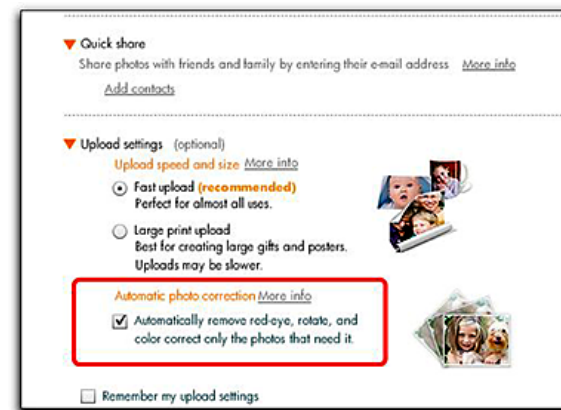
Quick share

Share photos with friends and family by entering their e-mail address More info

Add contacts

Upload settings (optional)

Upload speed and size More info

Fast upload (recommended)
Perfect for almost all uses.

Large print upload
Best for creating large gifts and posters.
Uploads may be slower.

Automatic photo correction More info

Automatically remove red-eye, rotate, and color correct only the photos that need it.

Remember my upload settings